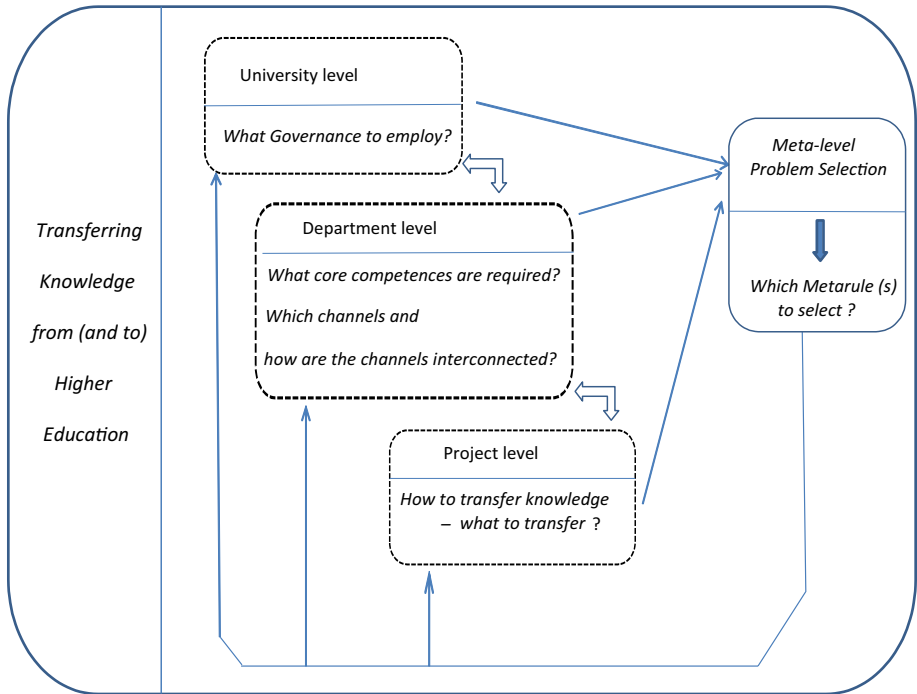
Transferring

Knowledge

from (and to)

Higher

Education

University level

What Governance to employ?

Department level

What core competences are required?

Which channels and

how are the channels interconnected?

Project level

How to transfer knowledge – what to transfer ?

Meta-level Problem Selection

Which Metarule (s) to select ?